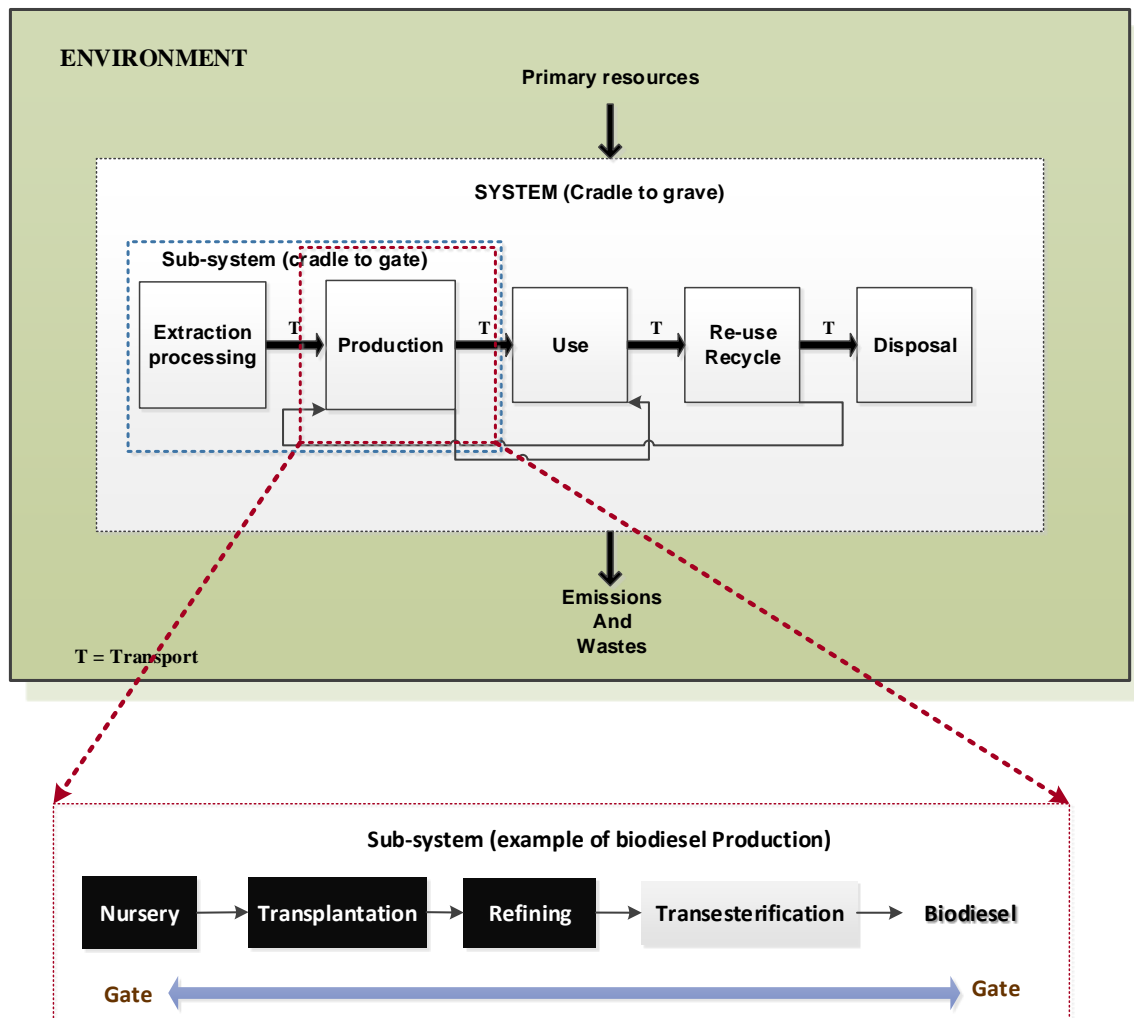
ENVIRONMENT

Primary resources

SYSTEM (Cradle to grave)

Sub-system (cradle to gate)

Extraction processing

T

Production

T

Use

T

Re-use Recycle

T

Disposal

Emissions And Wastes

T = Transport

Sub-system (example of biodiesel Production)

Nursery

Transplantation

Refining

Transesterification

Biodiesel

Gate

Gate